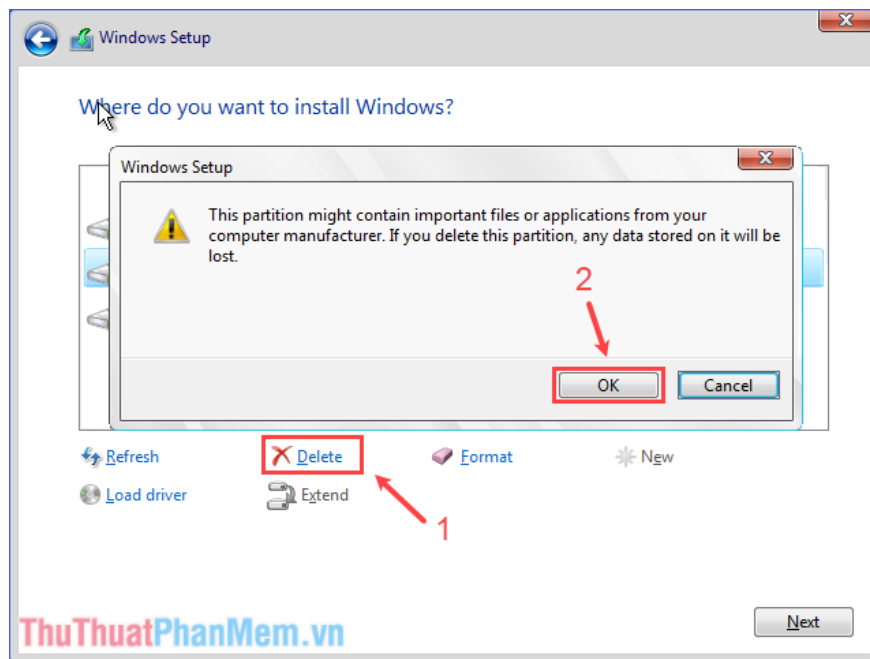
Windows Setup

Where do you want to install Windows?

Windows Setup

This partition might contain important files or applications from your computer manufacturer. If you delete this partition, any data stored on it will be lost.

2

OK

Cancel

Refresh

Delete

Format

New

Load driver

Extend

1

ThuThuatPhanMem.vn

Next